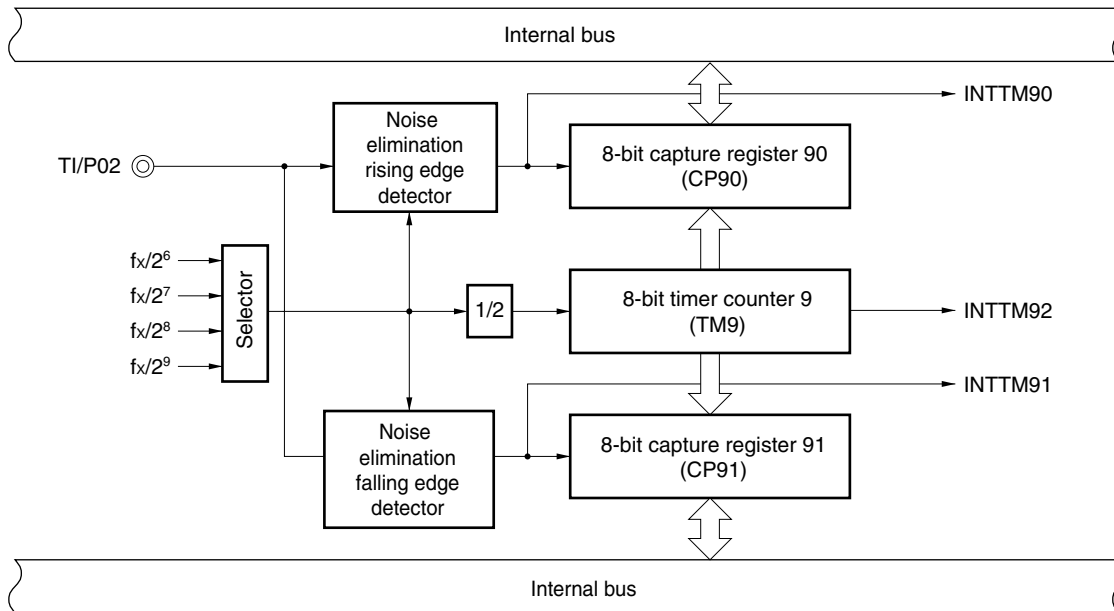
Internal bus

INTTM90

TI/P02

Noise elimination rising edge detector

8-bit capture register 90 (CP90)

$fx/2^6$

$fx/2^7$

$fx/2^8$

$fx/2^9$

Selector

1/2

8-bit timer counter 9 (TM9)

INTTM92

INTTM91

Noise elimination falling edge detector

8-bit capture register 91 (CP91)

Internal bus